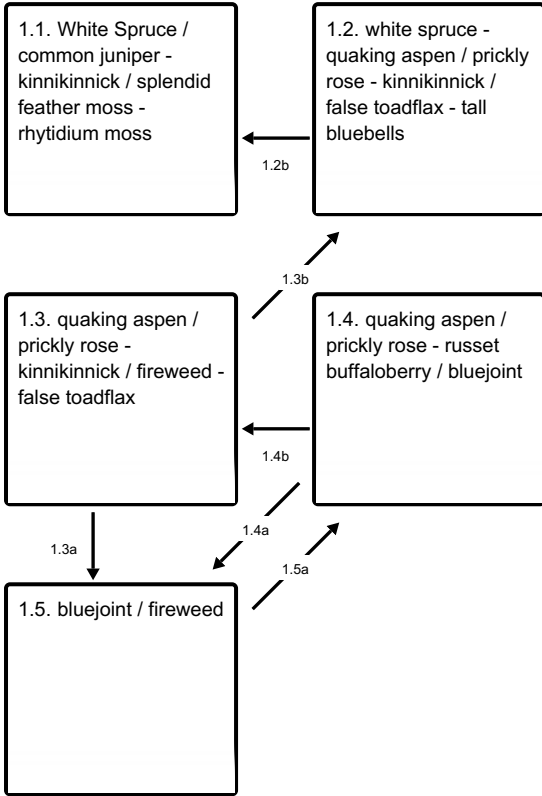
1.1. White Spruce / common juniper - kinnikinnick / splendid feather moss - rhytidium moss

1.2. white spruce - quaking aspen / prickly rose - kinnikinnick / false toadflax - tall bluebells

1.2b

1.3b

1.3. quaking aspen / prickly rose - kinnikinnick / fireweed - false toadflax

1.4. quaking aspen / prickly rose - russet buffaloberry / bluejoint

1.4b

1.3a

1.4a

1.5a

1.5. bluejoint / fireweed